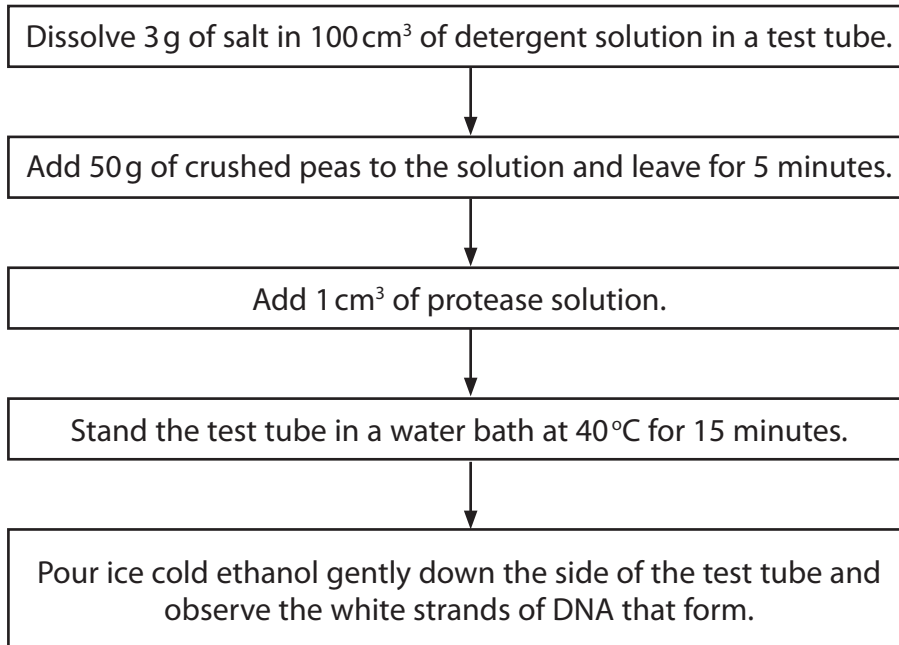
Dissolve 3 g of salt in 100 cm$^3$ of detergent solution in a test tube.

Add 50 g of crushed peas to the solution and leave for 5 minutes.

Add 1 cm$^3$ of protease solution.

Stand the test tube in a water bath at 40 °C for 15 minutes.

Pour ice cold ethanol gently down the side of the test tube and observe the white strands of DNA that form.